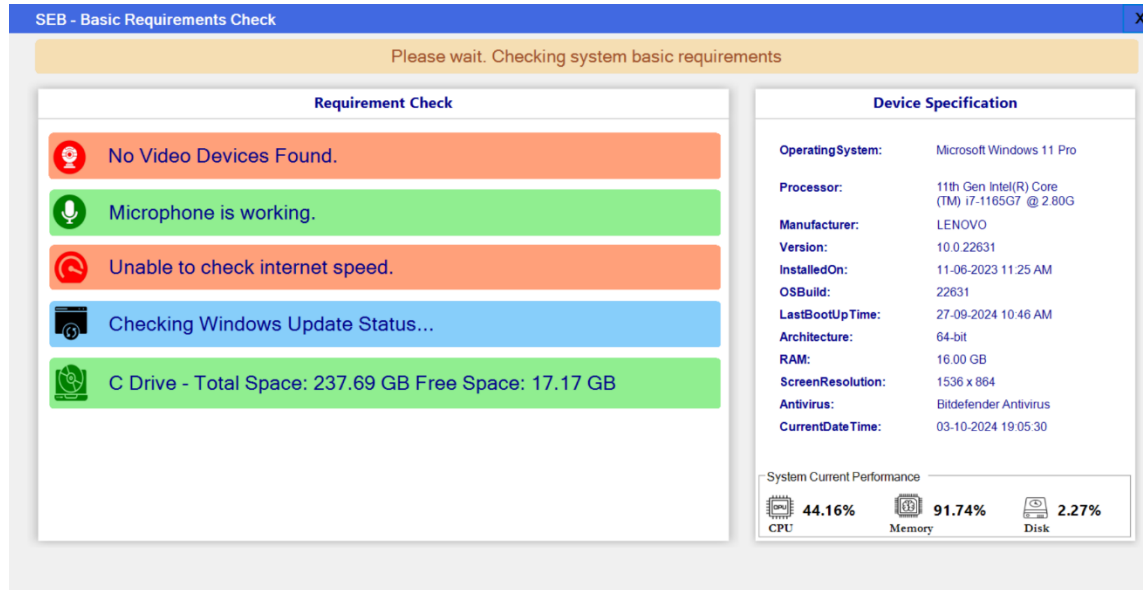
SEB - Basic Requirements Check

X

Please wait. Checking system basic requirements

Requirement Check

No Video Devices Found.

Microphone is working.

Unable to check internet speed.

Checking Windows Update Status...

C Drive - Total Space: 237.69 GB Free Space: 17.17 GB

Device Specification

| | |
|---|---|
| OperatingSystem: | Microsoft Windows 11 Pro |
| Processor: | 11th Gen Intel(R) Core (TM) i7-1165G7 @ 2.80G |
| Manufacturer: | LENOVO |
| Version: | 10.0.22631 |
| InstalledOn: | 11-06-2023 11:25 AM |
| OSBuild: | 22631 |
| LastBootUpTime: | 27-09-2024 10:46 AM |
| Architecture: | 64-bit |
| RAM: | 16.00 GB |
| ScreenResolution: | 1536 x 864 |
| Antivirus: | Bitdefender Antivirus |
| CurrentDateTime: | 03-10-2024 19:05:30 |

System Current Performance

CPU 44.16% CPU

91.74% Memory

2.27% Disk